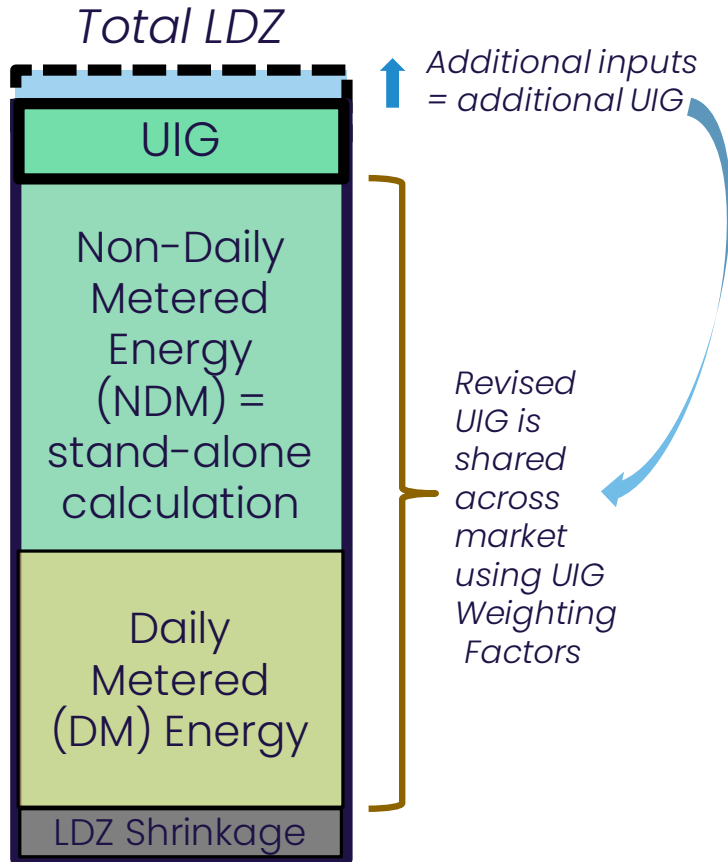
Total LDZ

UIG

Non-Daily Metered Energy (NDM) = stand-alone calculation

Daily Metered (DM) Energy

LDZ Shrinkage

Additional inputs = additional UIG

Revised UIG is shared across market using UIG Weighting Factors